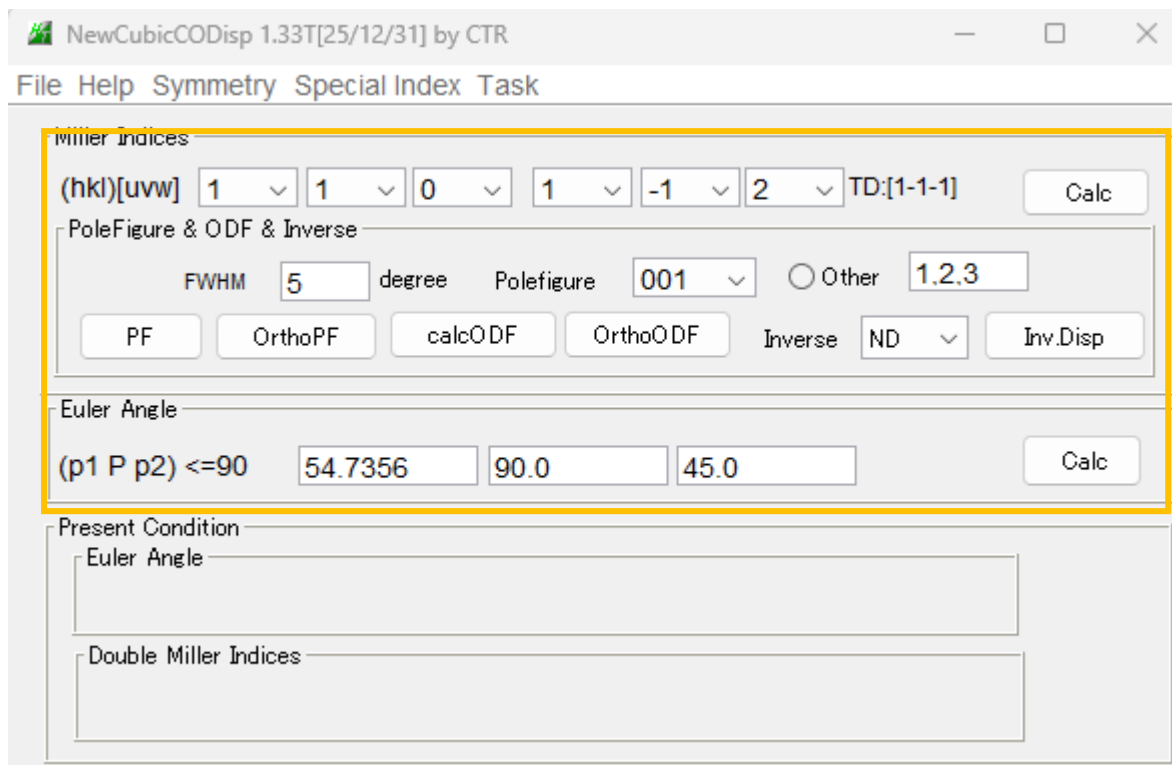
NewCubicCODisp 1.33T[25/12/31] by CTR

File Help Symmetry Special Index Task

Miller Indices

(hkl)[uvw] 1 1 0 1 -1 2 TD:[1-1-1] Calc

PoleFigure & ODF & Inverse

FWHM 5 degree Polefigure 001 Other 1,2,3

PF OrthoPF calcODF OrthoODF Inverse ND Inv.Disp

Euler Angle

(p1 P p2) <=90 54.7356 90.0 45.0 Calc

Present Condition

Euler Angle

Double Miller Indices